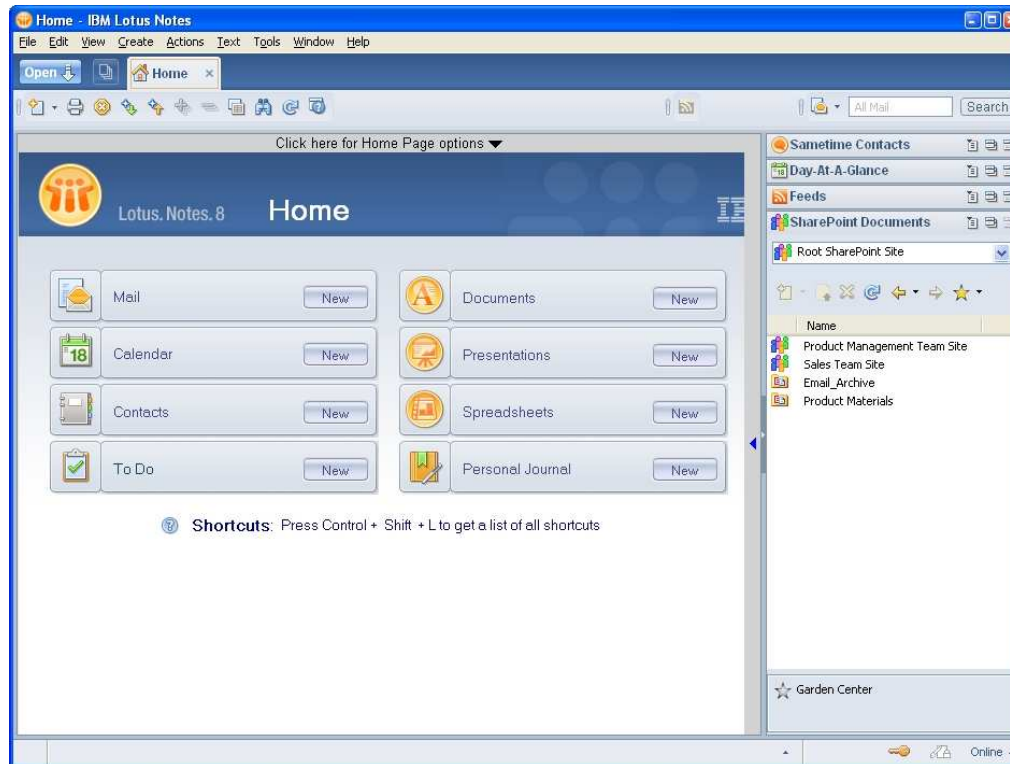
Home - IBM Lotus Notes

File Edit View Create Actions Text Tools Window Help

Open Home ×

All Mail Search

Click here for Home Page options

Lotus. Notes. 8 Home

Mail New

Documents New

18 Calendar New

Presentations New

Contacts New

Spreadsheets New

To Do New

Personal Journal New

Shortcuts: Press Control + Shift + L to get a list of all shortcuts

Sametime Contacts

Day-At-A-Glance

Feeds

SharePoint Documents

Root SharePoint Site

Name

Product Management Team Site

Sales Team Site

Email_Archive

Product Materials

Garden Center

Online